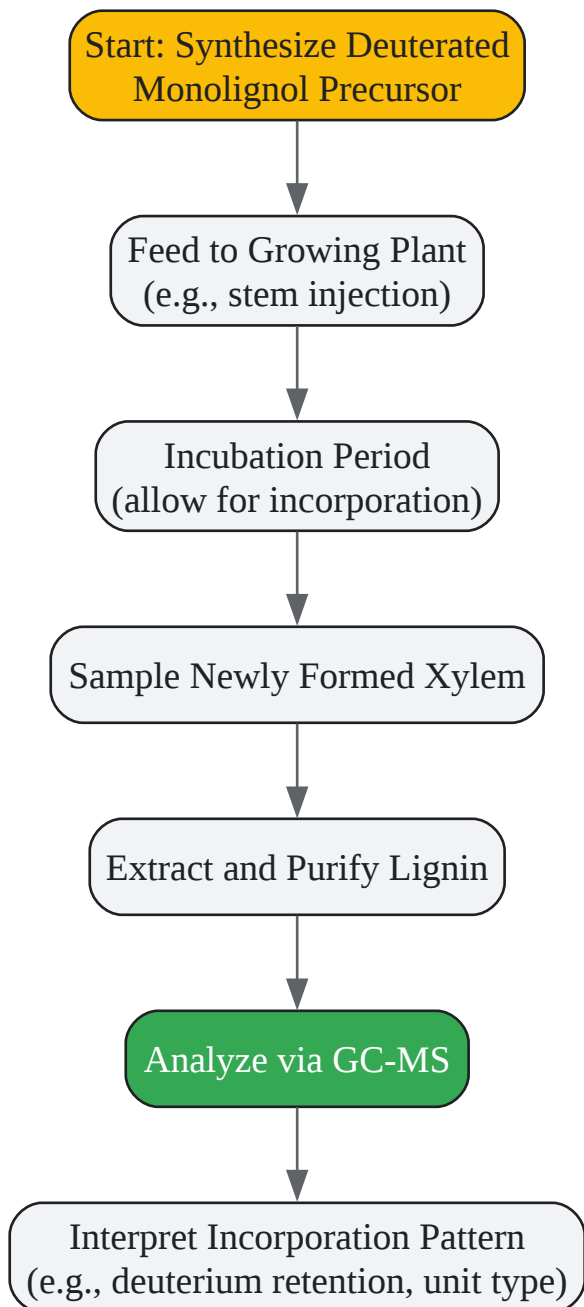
Start: Synthesize Deuterated Monolignol Precursor

Feed to Growing Plant (e.g., stem injection)

Incubation Period (allow for incorporation)

Sample Newly Formed Xylem

Extract and Purify Lignin

Analyze via GC-MS

Interpret Incorporation Pattern (e.g., deuterium retention, unit type)